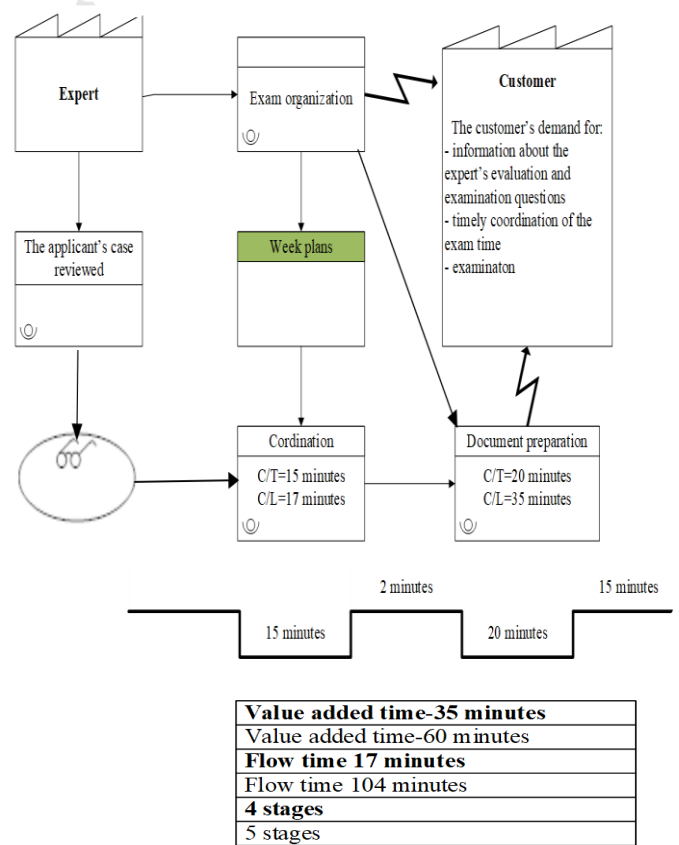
Expert

Exam organization

Customer

The customer's demand for:
- information about the expert's evaluation and examination questions
- timely coordination of the exam time
- examinaton

The applicant's case reviewed

Week plans

Cordination
C/T=15 minutes
C/L=17 minutes

Document preparation
C/T=20 minutes
C/L=35 minutes

2 minutes

15 minutes

15 minutes

20 minutes

| **Value added time-35 minutes** |
|---|
| Value added time-60 minutes |
| **Flow time 17 minutes** |
| Flow time 104 minutes |
| **4 stages** |
| 5 stages |